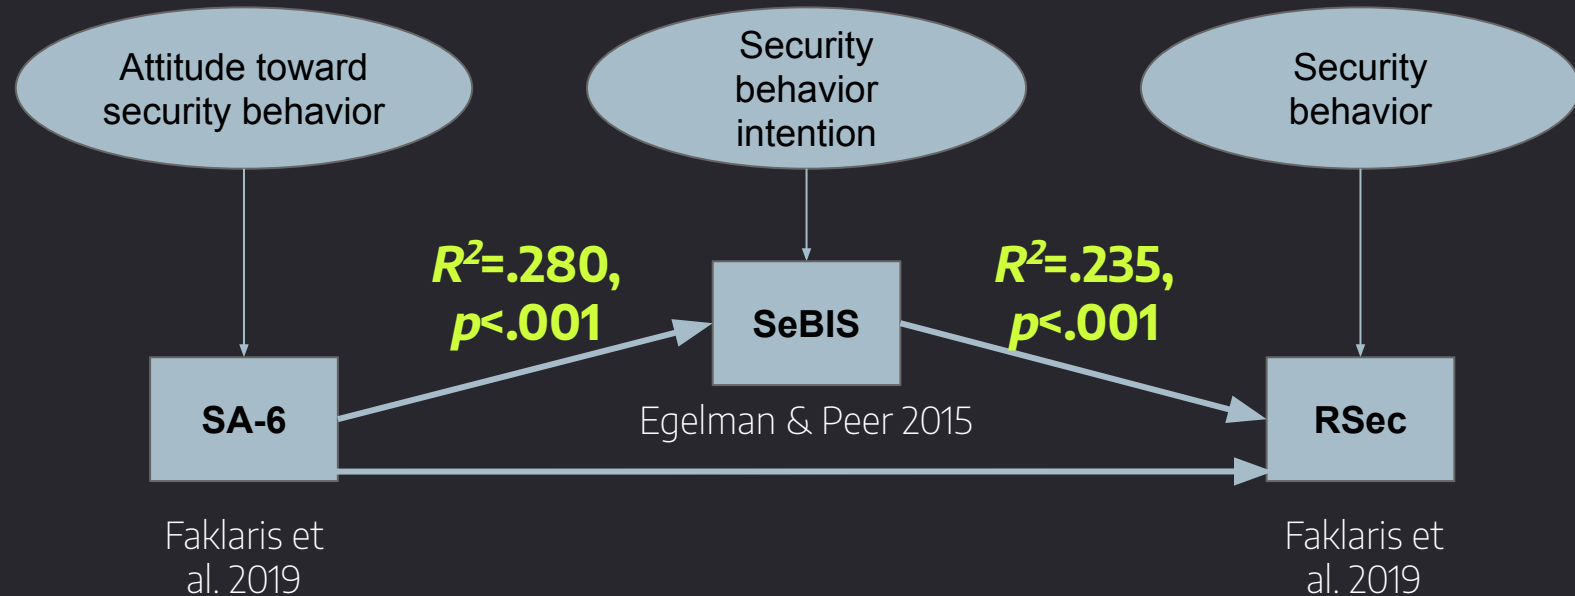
Attitude toward security behavior

Security behavior intention

Security behavior

$R^2$=.280, $p$<.001

SeBIS

$R^2$=.235, $p$<.001

SA-6

Egelman & Peer 2015

RSec

Faklaris et al. 2019

Faklaris et al. 2019